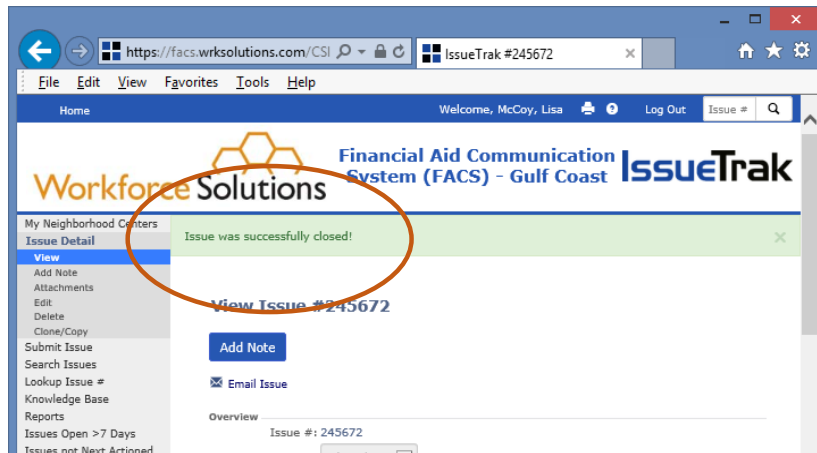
https://facs.wrksolutions.com/CSI

IssueTrak #245672

File Edit View Favorites Tools Help

Home

Welcome, McCoy, Lisa

Log Out

Issue #

Workforce Solutions

Financial Aid Communication System (FACS) - Gulf Coast

IssueTrak

My Neighborhood Centers
Issue Detail
View
Add Note
Attachments
Edit
Delete
Clone/Copy
Submit Issue
Search Issues
Lookup Issue #
Knowledge Base
Reports
Issues Open >7 Days
Issues not Next Actioned

Issue was successfully closed!

View Issue #245672

Add Note

Email Issue

Overview

Issue #: 245672